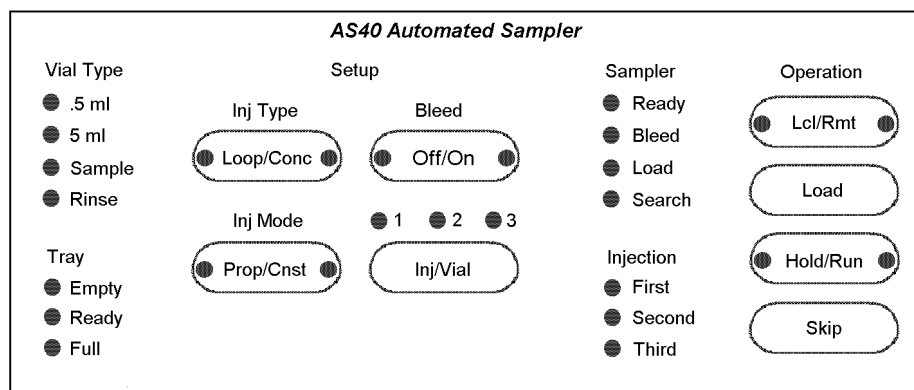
AS40 Automated Sampler

Vial Type
.5 ml
5 ml
Sample
Rinse

Tray
Empty
Ready
Full

Setup

Inj Type
Loop/Conc

Bleed
Off/On

Inj Mode
Prop/Cnst

1 2 3
Inj/Vial

Sampler
Ready
Bleed
Load
Search

Injection
First
Second
Third

Operation
Lcl/Rmt
Load
Hold/Run
Skip